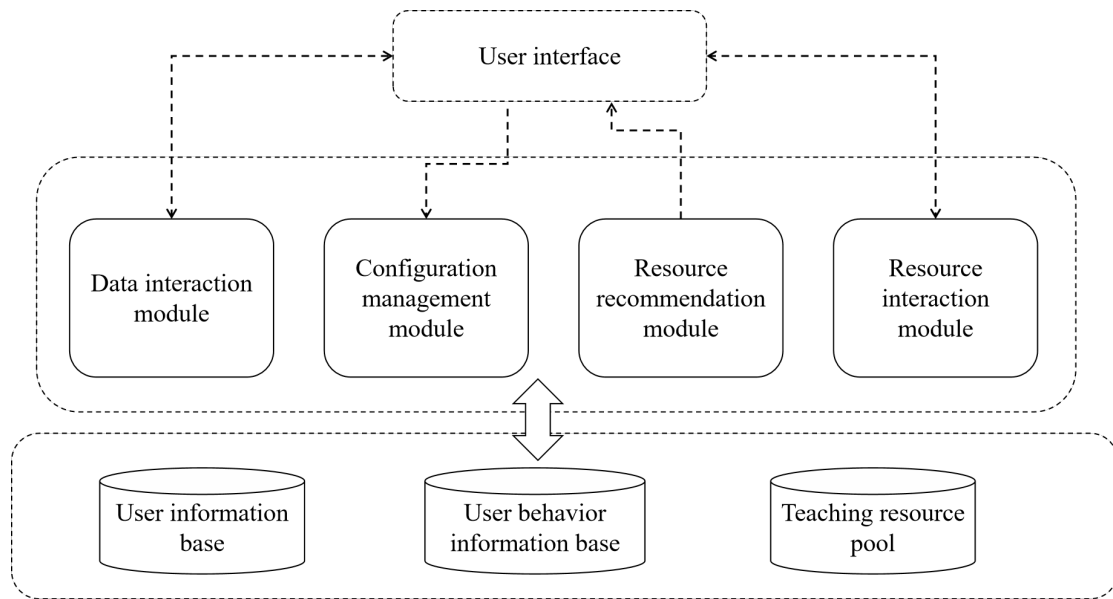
User interface

Data interaction module

Configuration management module

Resource recommendation module

Resource interaction module

User information base

User behavior information base

Teaching resource pool